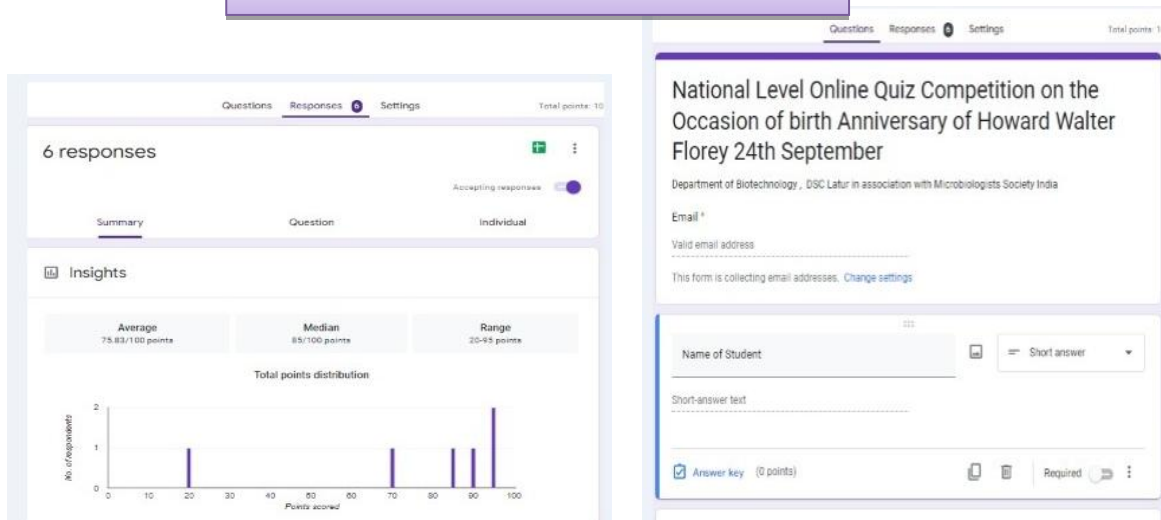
Questions Responses 6 Settings Total points: 10

6 responses

Accepting responses

Summary Question Individual

Insights

Average
75.83/100 points

Median
85/100 points

Range
20-95 points

Total points distribution

No. of respondents

2
1
0

0 10 20 30 40 50 60 70 80 90 100

Points scored

Questions Responses 6 Settings Total points: 1

National Level Online Quiz Competition on the Occasion of birth Anniversary of Howard Walter Florey 24th September

Department of Biotechnology , DSC Latur in association with Microbiologists Society India

Email *

Valid email address

This form is collecting email addresses. Change settings

Name of Student

Short answer

Short-answer text

Answer key (0 points)

Required